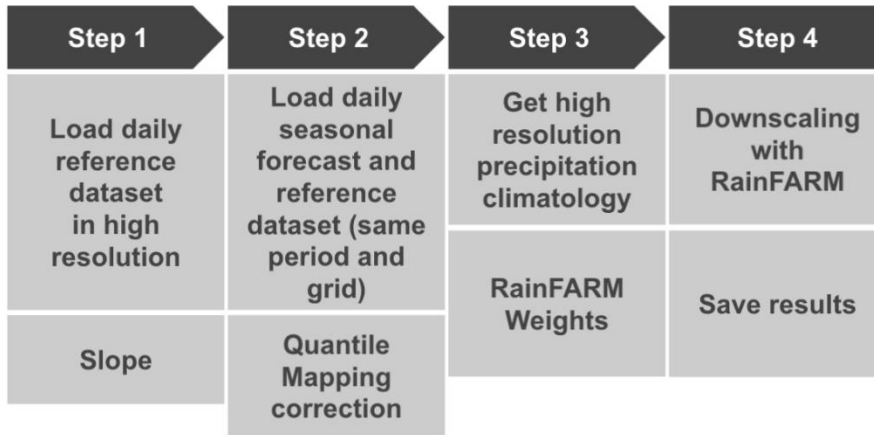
Step 1

Load daily reference dataset in high resolution

Slope

Step 2

Load daily seasonal forecast and reference dataset (same period and grid)

Quantile Mapping correction

Step 3

Get high resolution precipitation climatology

RainFARM Weights

Step 4

Downscaling with RainFARM

Save results